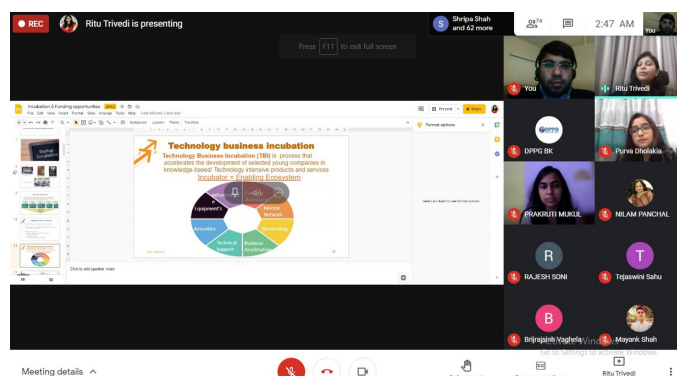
REC
Ritu Trivedi is presenting
S Shripa Shah and 62 more
24
2:47 AM
You
Press F11 to exit full screen

Incubation & Funding opportunities
File Edit View Insert Format Slide Arrange Tools Help
Present Share
Format options

Technology business incubation
Technology Business Incubation (TBI) is process that accelerates the development of selected young companies in knowledge-based/ Technology intensive products and services
Incubator = Enabling Ecosystem

Equipment's
Mentor Network
Networking
Business Acceleration
Technical Support
Amenities

Click to add speaker notes

You
Ritu Trivedi
DPPG BK
Purva Dholakia
PRAKRUTI MUKUL
NILAM PANCHAL
R
RAJESH SONI
T
Tejaswini Sahu
B
Brijrajsinh Vaghela
Mayank Shah
Activate Windows
Go to Settings to activate Windows.

Meeting details
Ritu Trivedi